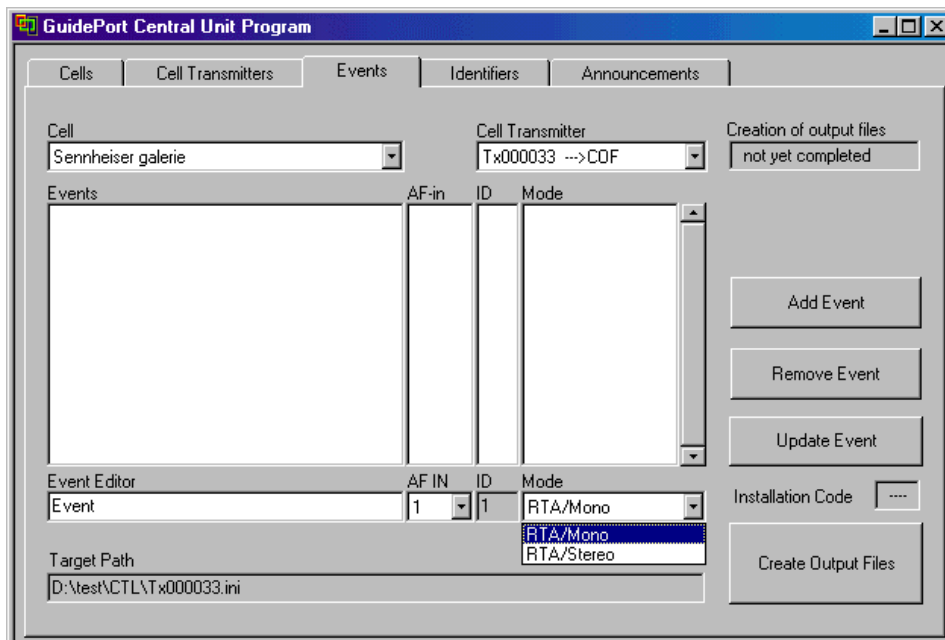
GuidePort Central Unit Program

Cells | Cell Transmitters | Events | Identifiers | Announcements

Cell
Sennheiser galerie

Cell Transmitter
Tx000033 --->COF

Creation of output files
not yet completed

Events

AF-in

ID

Mode

Add Event

Remove Event

Update Event

Event Editor
Event

AF IN
1

ID
1

Mode
RTA/Mono

RTA/Mono
RTA/Stereo

Installation Code
----

Target Path
D:\test\CTL\Tx000033.ini

Create Output Files